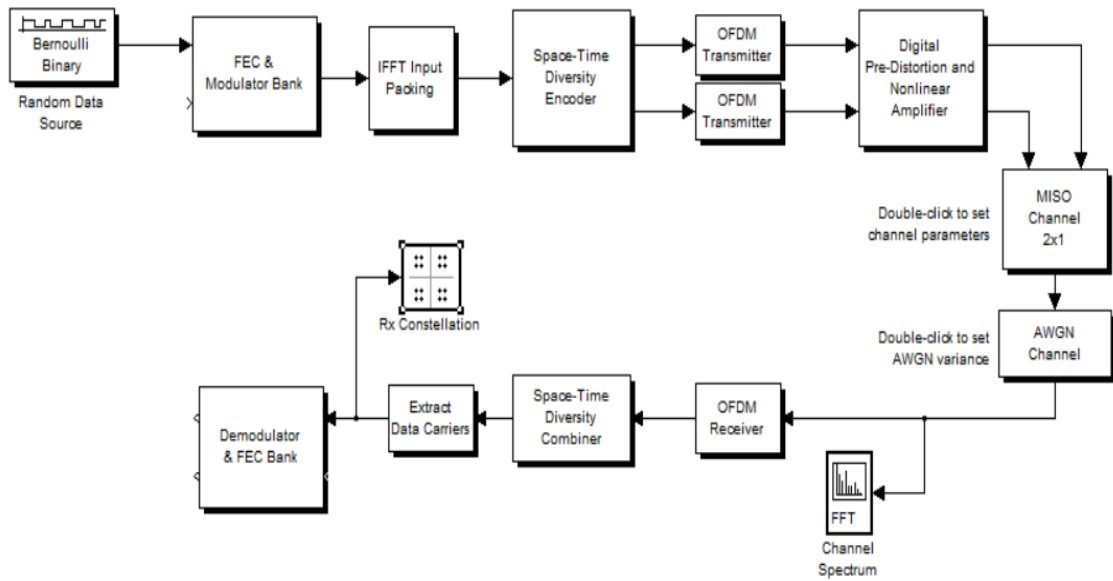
Bernoulli Binary

Random Data Source

FEC & Modulator Bank

IFFT Input Packing

Space-Time Diversity Encoder

OFDM Transmitter

OFDM Transmitter

Digital Pre-Distortion and Nonlinear Amplifier

Double-click to set channel parameters

MISO Channel 2x1

Double-click to set AWGN variance

AWGN Channel

Rx Constellation

Demodulator & FEC Bank

Extract Data Carriers

Space-Time Diversity Combiner

OFDM Receiver

FFT

Channel Spectrum